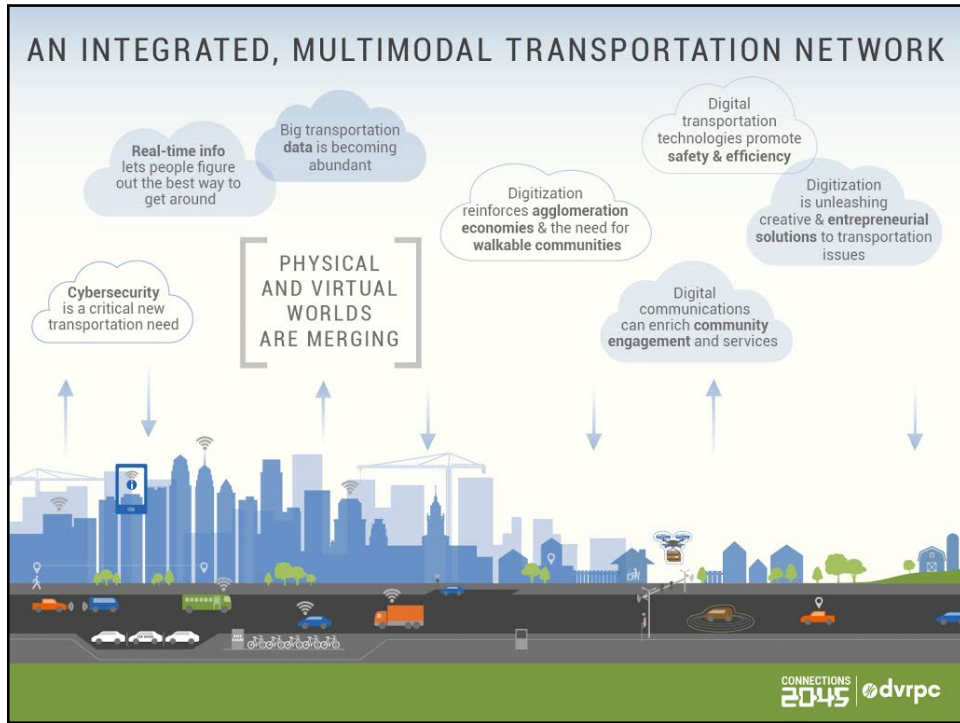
AN INTEGRATED, MULTIMODAL TRANSPORTATION NETWORK

Real-time info lets people figure out the best way to get around

Big transportation data is becoming abundant

Digitization reinforces agglomeration economies & the need for walkable communities

Digital transportation technologies promote safety & efficiency

Digitization is unleashing creative & entrepreneurial solutions to transportation issues

Cybersecurity is a critical new transportation need

PHYSICAL AND VIRTUAL WORLDS ARE MERGING

Digital communications can enrich community engagement and services

CONNECTIONS 2045 dvrpc